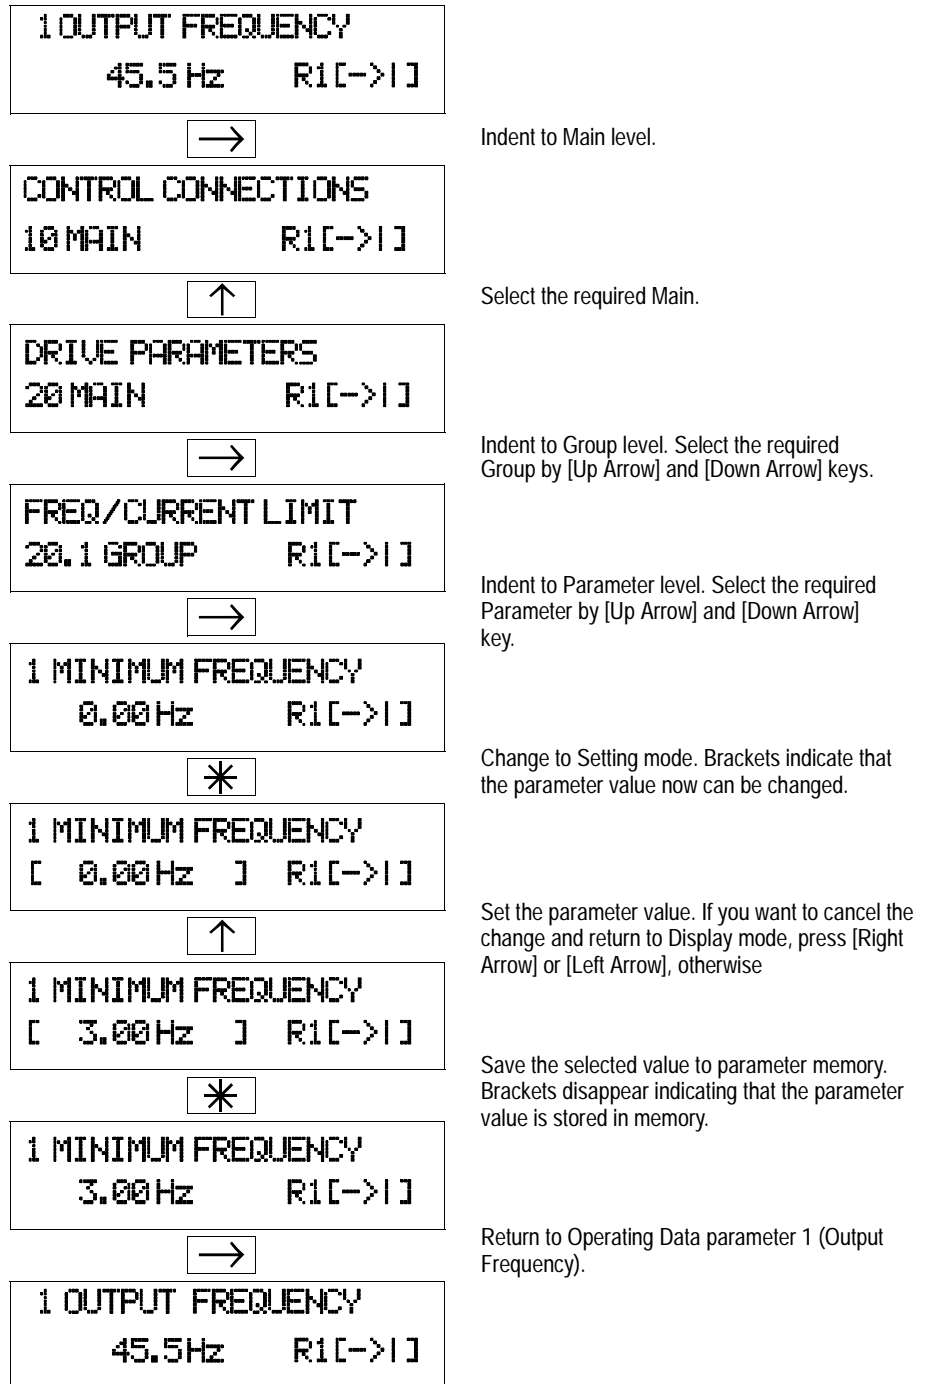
1 OUTPUT FREQUENCY
45.5 Hz R1[->|]

→

Indent to Main level.

CONTROL CONNECTIONS
10 MAIN R1[->|]

↑

Select the required Main.

DRIVE PARAMETERS
20 MAIN R1[->|]

→

Indent to Group level. Select the required Group by [Up Arrow] and [Down Arrow] keys.

FREQ/CURRENT LIMIT
20.1 GROUP R1[->|]

→

Indent to Parameter level. Select the required Parameter by [Up Arrow] and [Down Arrow] key.

1 MINIMUM FREQUENCY
0.00 Hz R1[->|]

✳

Change to Setting mode. Brackets indicate that the parameter value now can be changed.

1 MINIMUM FREQUENCY
[ 0.00 Hz ] R1[->|]

↑

Set the parameter value. If you want to cancel the change and return to Display mode, press [Right Arrow] or [Left Arrow], otherwise

1 MINIMUM FREQUENCY
[ 3.00 Hz ] R1[->|]

✳

Save the selected value to parameter memory. Brackets disappear indicating that the parameter value is stored in memory.

1 MINIMUM FREQUENCY
3.00 Hz R1[->|]

→

Return to Operating Data parameter 1 (Output Frequency).

1 OUTPUT FREQUENCY
45.5Hz R1[->|]